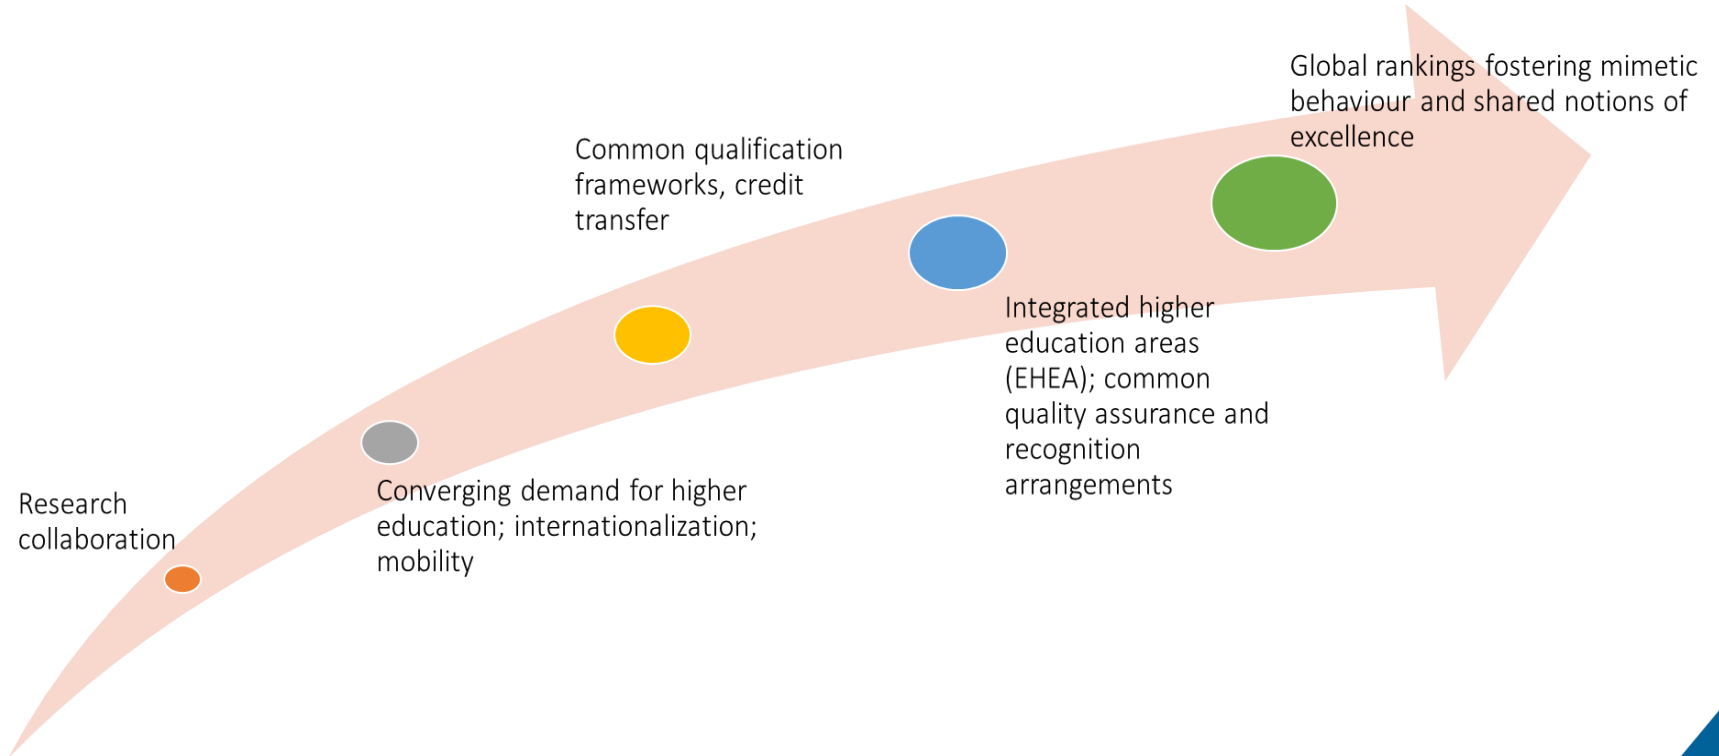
Research collaboration

Converging demand for higher education; internationalization; mobility

Common qualification frameworks, credit transfer

Integrated higher education areas (EHEA); common quality assurance and recognition arrangements

Global rankings fostering mimetic behaviour and shared notions of excellence